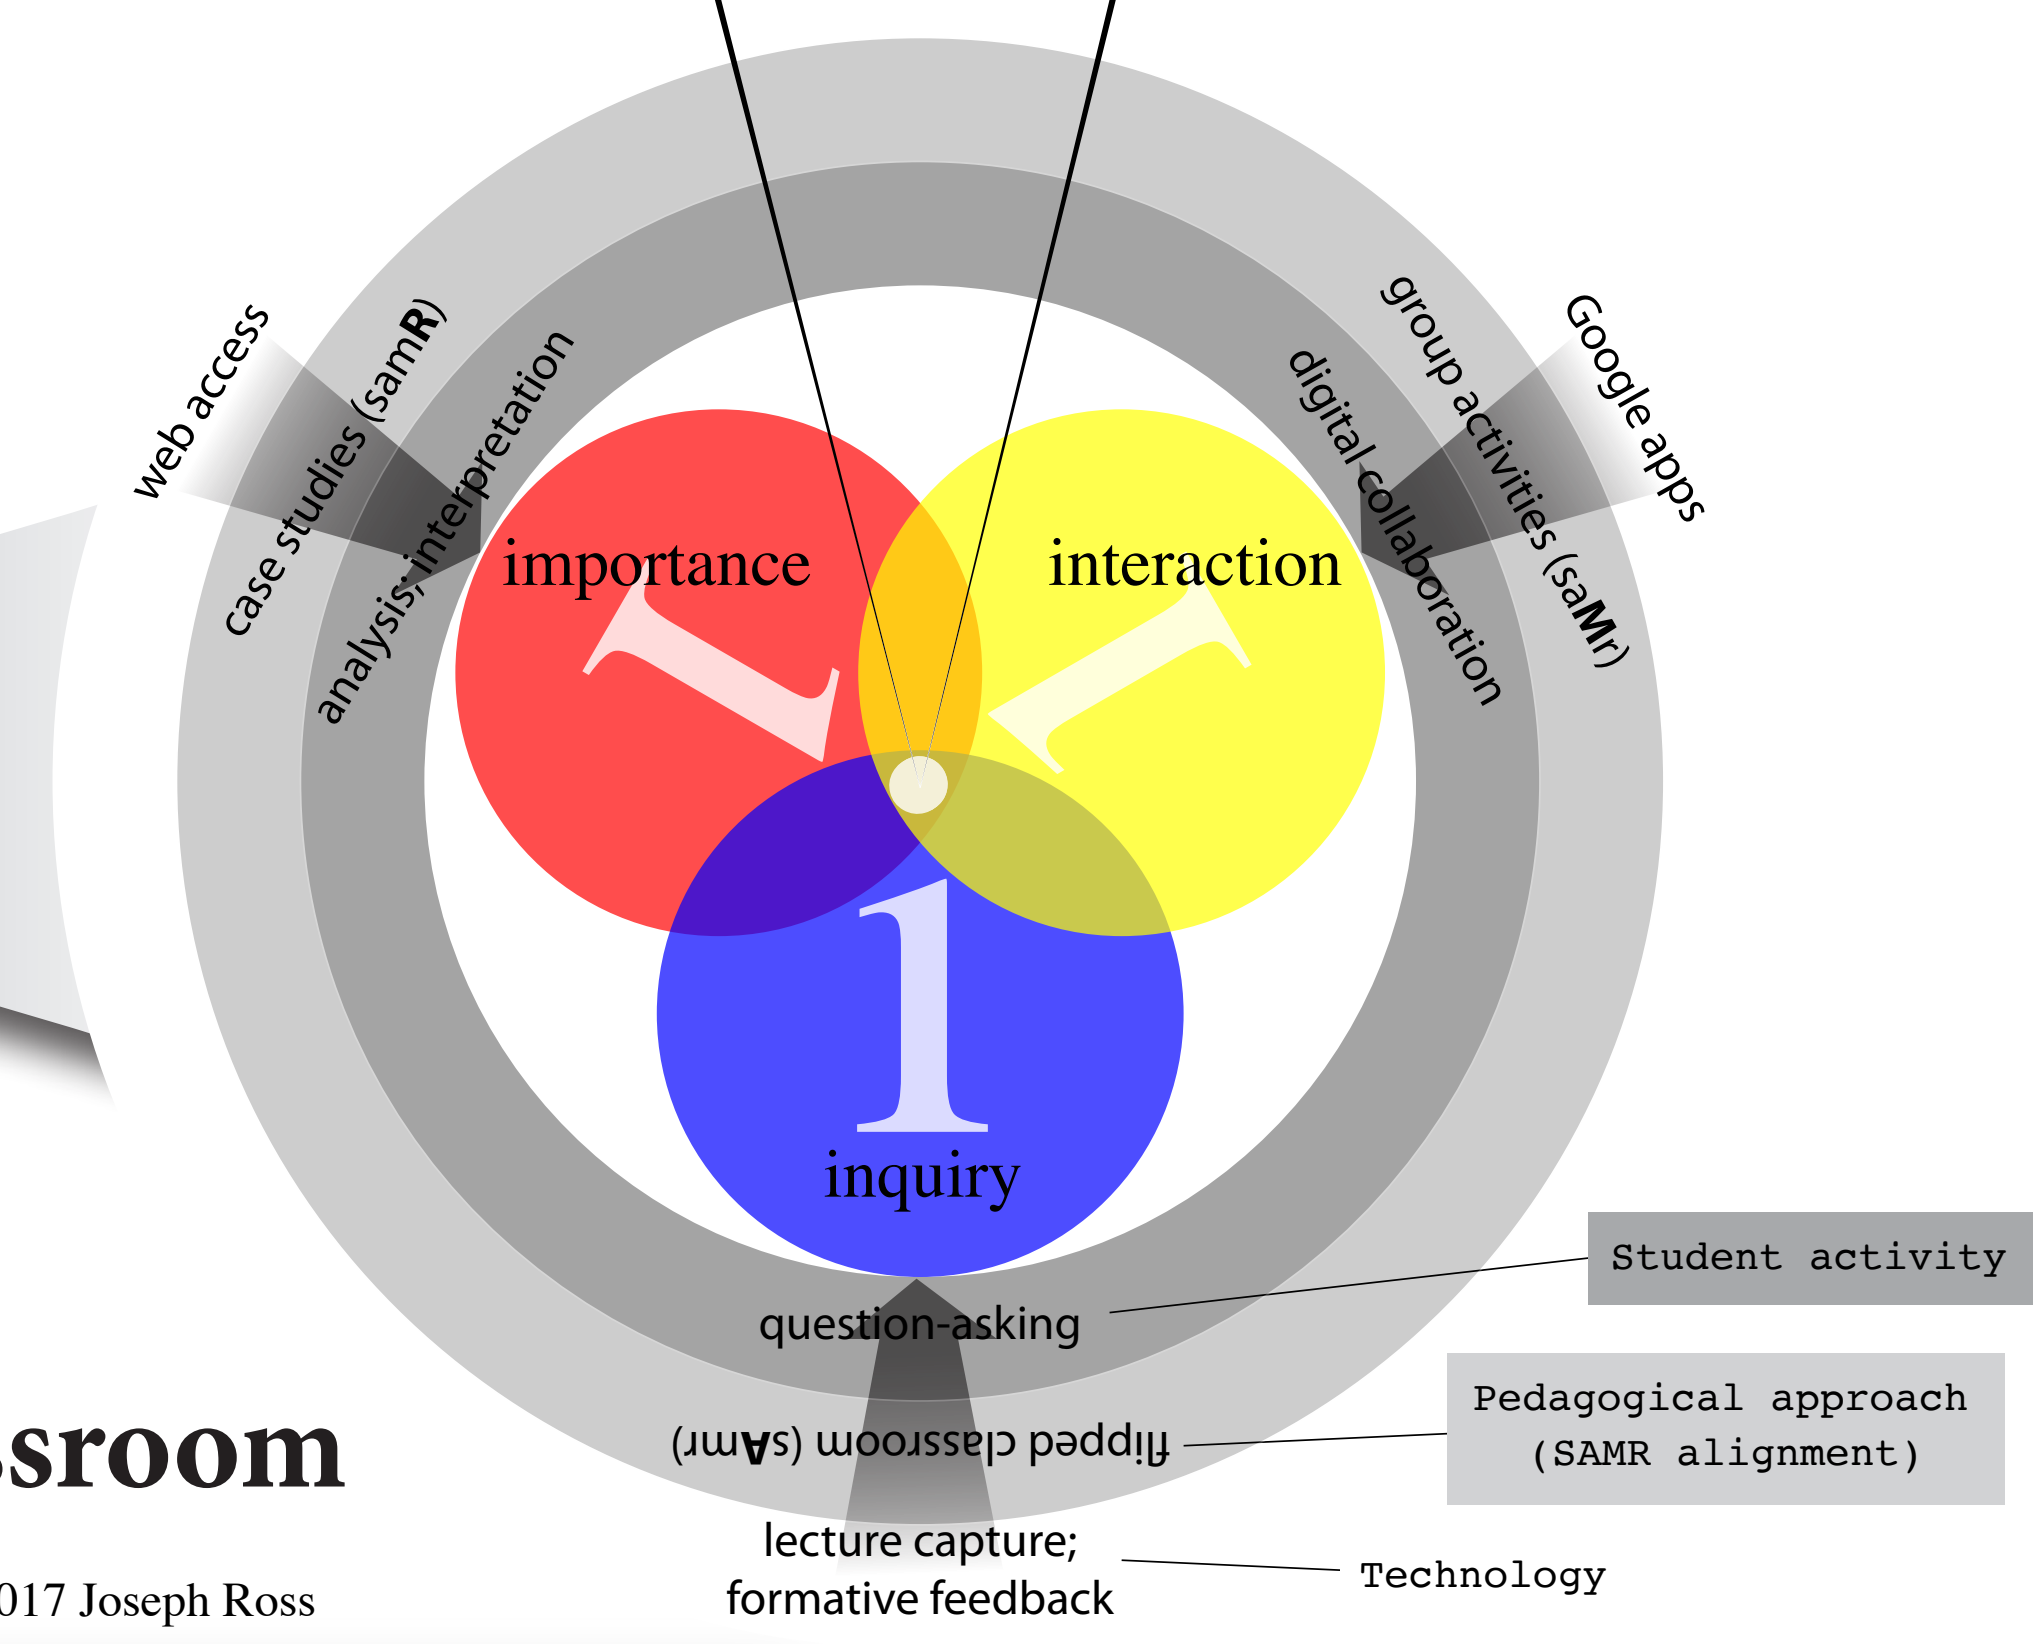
web access

case studies (samR)

analysis; interpretation

group activities (saMr)

Google apps

digital collaboration

importance

interaction

1

1

1

inquiry

Student activity

question-asking

flipped classroom (sAmr)

Pedagogical approach (SAMR alignment)

lecture capture; formative feedback

Technology

sroom

017 Joseph Ross